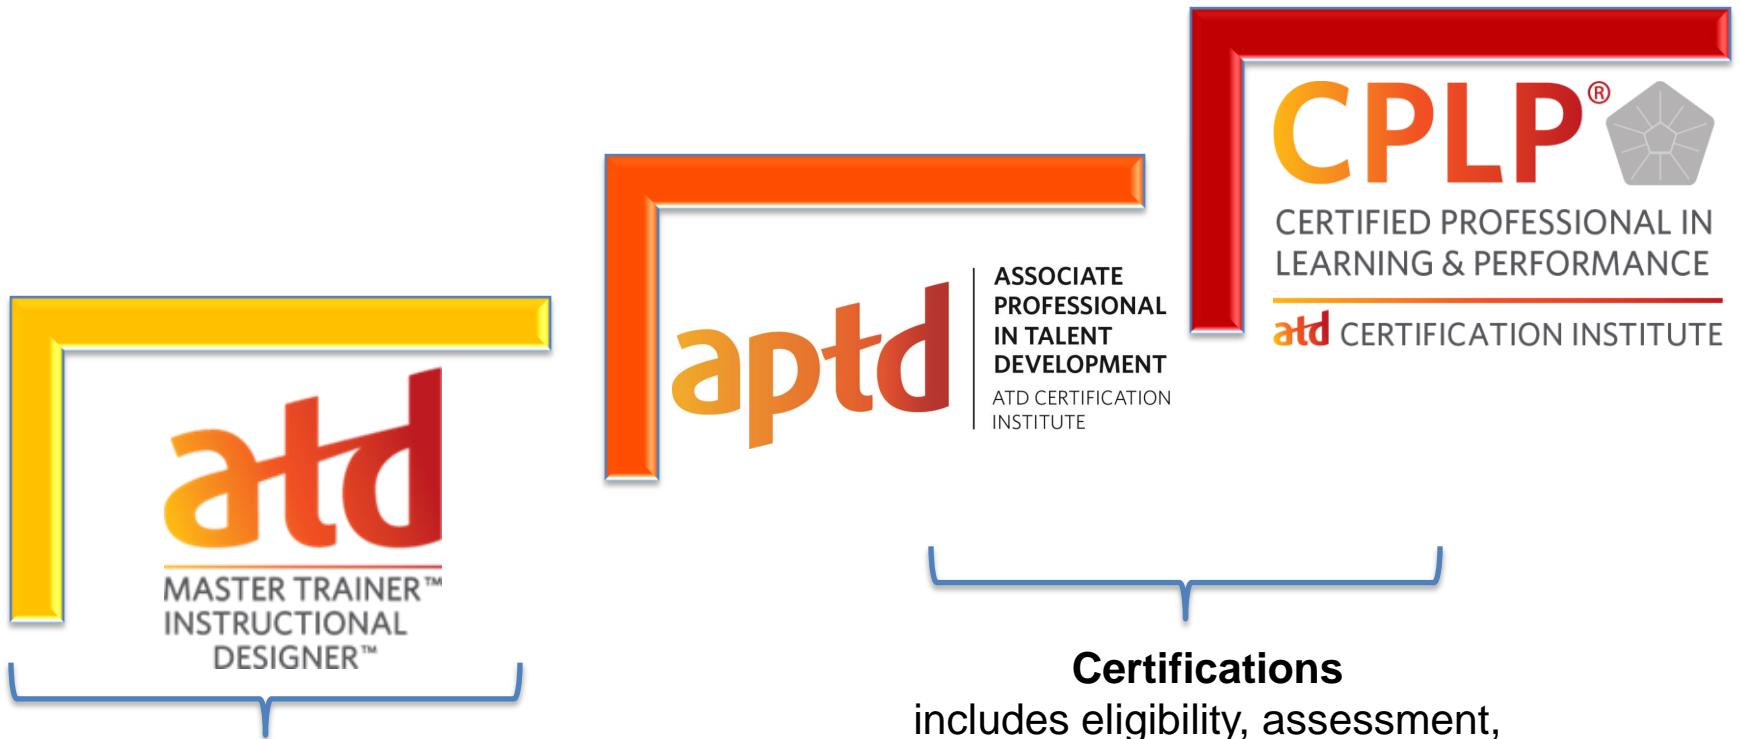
atd
MASTER TRAINER™
INSTRUCTIONAL
DESIGNER™

aptd
ASSOCIATE PROFESSIONAL IN TALENT DEVELOPMENT
ATD CERTIFICATION INSTITUTE

CPLP®
CERTIFIED PROFESSIONAL IN LEARNING & PERFORMANCE
atd CERTIFICATION INSTITUTE

**Certifications**
includes eligibility, assessment,